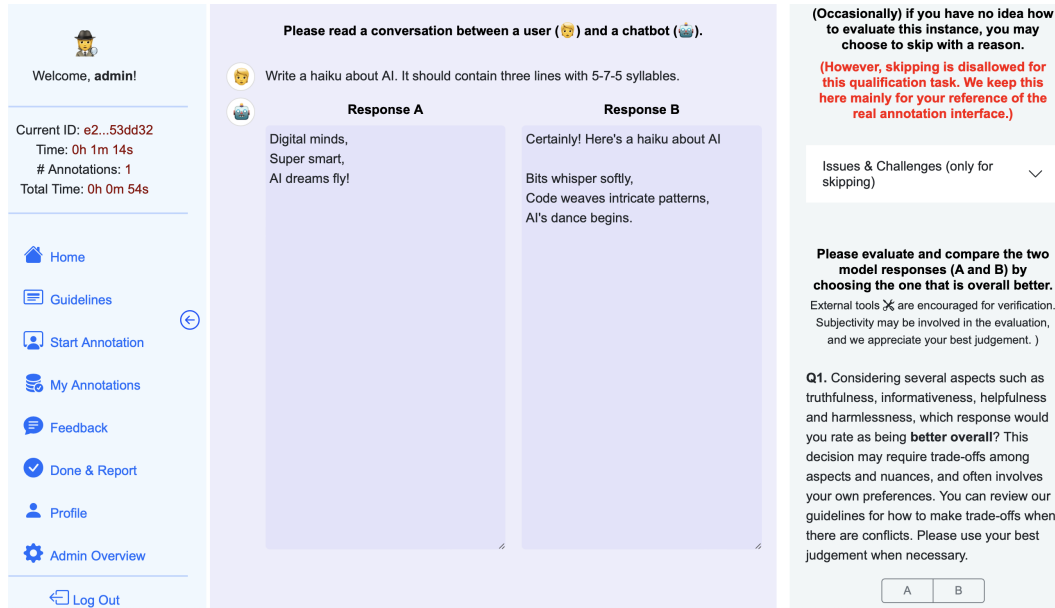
Welcome, **admin**!

Current ID: e2...53dd32
Time: 0h 1m 14s
# Annotations: 1
Total Time: 0h 0m 54s

Home
Guidelines
Start Annotation
My Annotations
Feedback
Done & Report
Profile
Admin Overview
Log Out

**Please read a conversation between a user (👱) and a chatbot (🤖).**

Write a haiku about AI. It should contain three lines with 5-7-5 syllables.

| **Response A** | **Response B** |
|---|---|
| Digital minds,<br>Super smart,<br>AI dreams fly! | Certainly! Here's a haiku about AI<br><br>Bits whisper softly,<br>Code weaves intricate patterns,<br>AI's dance begins. |

**(Occasionally) if you have no idea how to evaluate this instance, you may choose to skip with a reason.**

**(However, skipping is disallowed for this qualification task. We keep this here mainly for your reference of the real annotation interface.)**

Issues & Challenges (only for skipping)

**Please evaluate and compare the two model responses (A and B) by choosing the one that is overall better.**
External tools ✂ are encouraged for verification. Subjectivity may be involved in the evaluation, and we appreciate your best judgement. )

**Q1.** Considering several aspects such as truthfulness, informativeness, helpfulness and harmlessness, which response would you rate as being **better overall**? This decision may require trade-offs among aspects and nuances, and often involves your own preferences. You can review our guidelines for how to make trade-offs when there are conflicts. Please use your best judgement when necessary.

A B